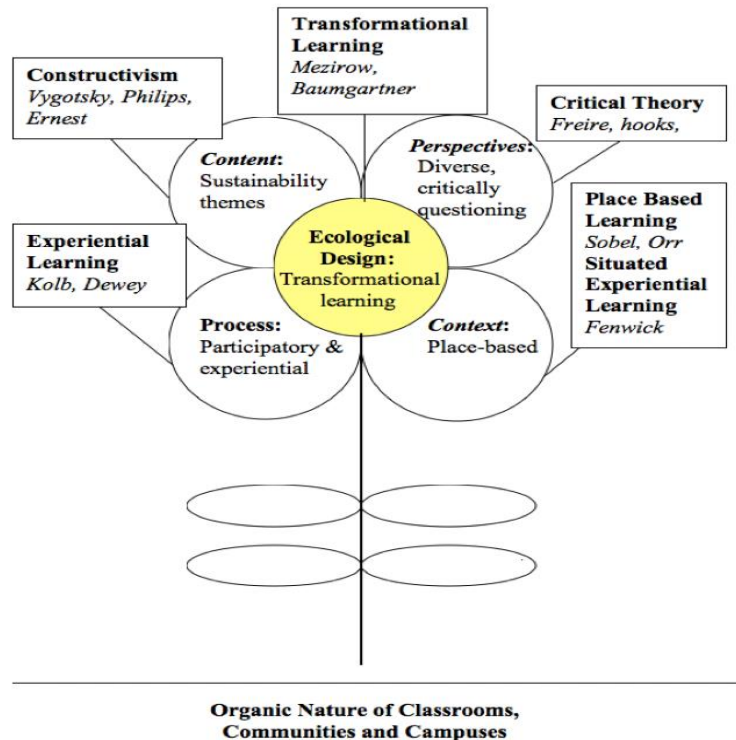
**Transformational Learning**
*Mezirow, Baumgartner*

**Constructivism**
*Vygotsky, Philips, Ernest*

**Critical Theory**
*Freire, hooks,*

***Content*:** Sustainability themes

***Perspectives*:** Diverse, critically questioning

**Place Based Learning**
*Sobel, Orr*
**Situated Experiential Learning**
*Fenwick*

**Experiential Learning**
*Kolb, Dewey*

**Ecological Design:** Transformational learning

**Process:** Participatory & experiential

***Context*:** Place-based

**Organic Nature of Classrooms, Communities and Campuses**